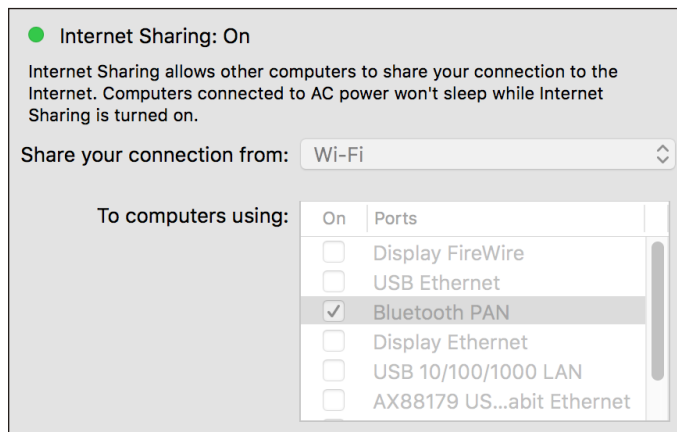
Internet Sharing: On

Internet Sharing allows other computers to share your connection to the Internet. Computers connected to AC power won't sleep while Internet Sharing is turned on.

Share your connection from: Wi-Fi

To computers using:

| On | Ports |
|---|---|
| | Display FireWire |
| | USB Ethernet |
| ✓ | Bluetooth PAN |
| | Display Ethernet |
| | USB 10/100/1000 LAN |
| | AX88179 US...abit Ethernet |